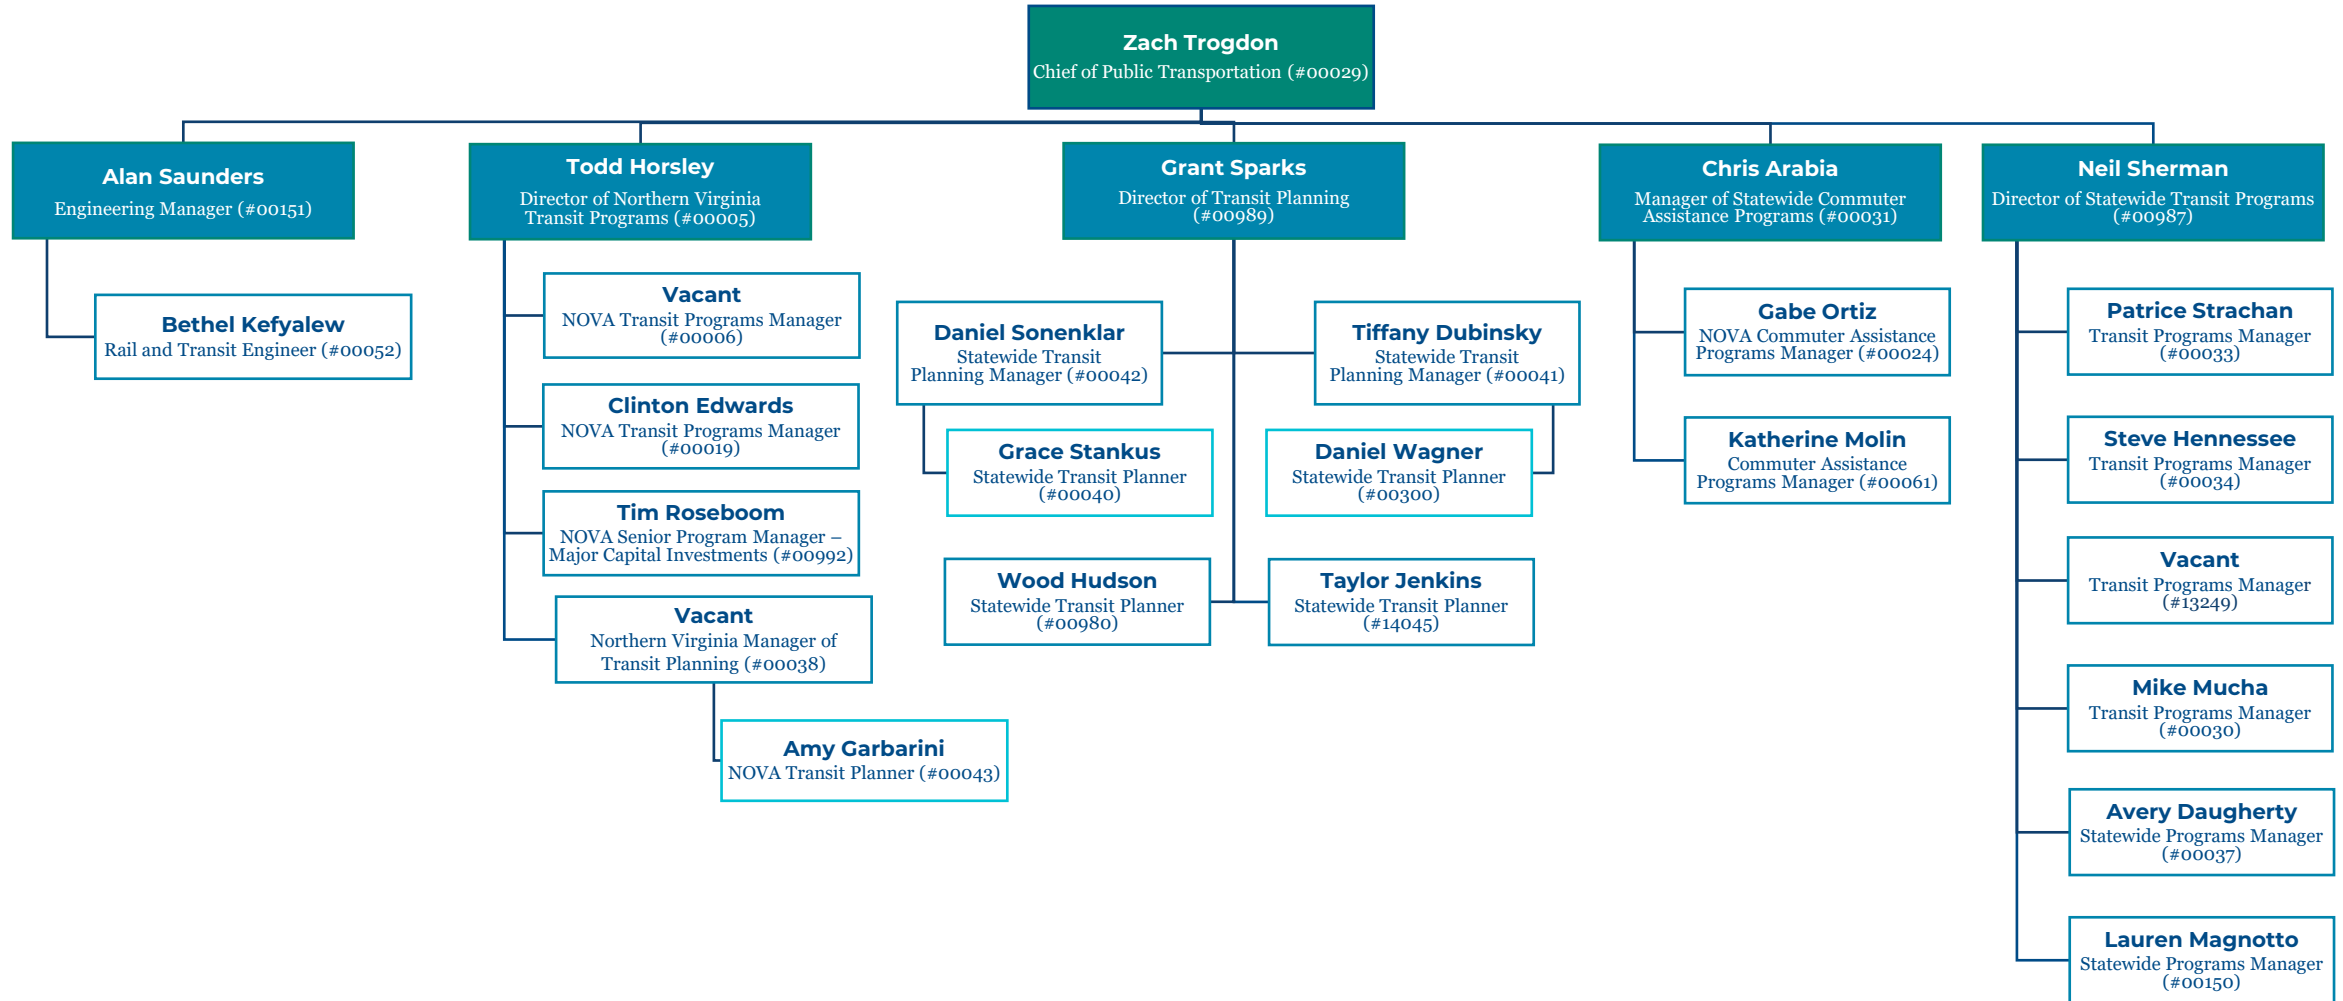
Zach Trogdon
Chief of Public Transportation (#00029)

Alan Saunders
Engineering Manager (#00151)

Bethel Kefyalew
Rail and Transit Engineer (#00052)

Todd Horsley
Director of Northern Virginia Transit Programs (#00005)

Vacant
NOVA Transit Programs Manager (#00006)

Clinton Edwards
NOVA Transit Programs Manager (#00019)

Tim Roseboom
NOVA Senior Program Manager – Major Capital Investments (#00992)

Vacant
Northern Virginia Manager of Transit Planning (#00038)

Amy Garbarini
NOVA Transit Planner (#00043)

Grant Sparks
Director of Transit Planning (#00989)

Daniel Sonenklar
Statewide Transit Planning Manager (#00042)

Tiffany Dubinsky
Statewide Transit Planning Manager (#00041)

Grace Stankus
Statewide Transit Planner (#00040)

Daniel Wagner
Statewide Transit Planner (#00300)

Wood Hudson
Statewide Transit Planner (#00980)

Taylor Jenkins
Statewide Transit Planner (#14045)

Chris Arabia
Manager of Statewide Commuter Assistance Programs (#00031)

Gabe Ortiz
NOVA Commuter Assistance Programs Manager (#00024)

Katherine Molin
Commuter Assistance Programs Manager (#00061)

Neil Sherman
Director of Statewide Transit Programs (#00987)

Patrice Strachan
Transit Programs Manager (#00033)

Steve Hennessee
Transit Programs Manager (#00034)

Vacant
Transit Programs Manager (#13249)

Mike Mucha
Transit Programs Manager (#00030)

Avery Daugherty
Statewide Programs Manager (#00037)

Lauren Magnotto
Statewide Programs Manager (#00150)